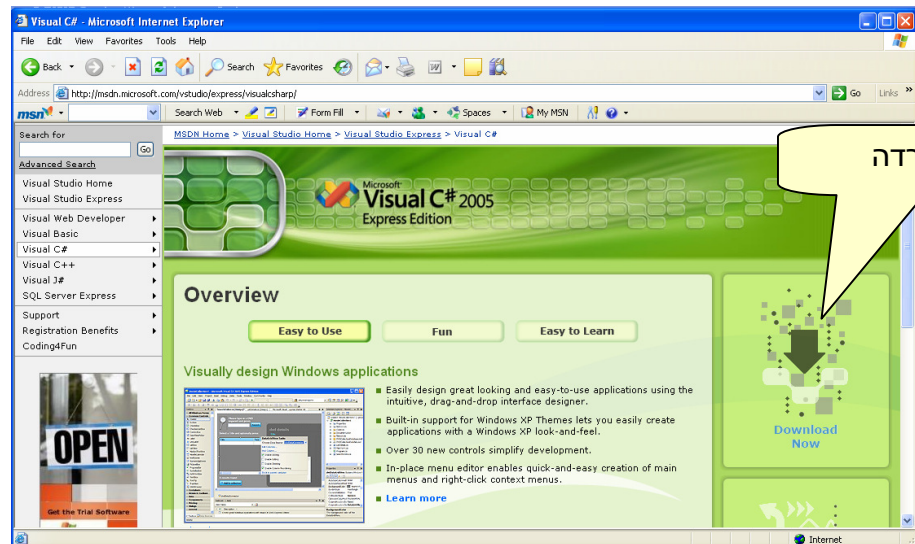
Visual C# - Microsoft Internet Explorer

File Edit View Favorites Tools Help

Back Search Favorites

Address http://msdn.microsoft.com/vstudio/express/visualsharp/ Go Links

msn Search Web Form Fill Spaces My MSN

Search for
Go
Advanced Search

Visual Studio Home
Visual Studio Express
Visual Web Developer
Visual Basic
Visual C#
Visual C++
Visual J#
SQL Server Express
Support
Registration Benefits
Coding4Fun

OPEN
Get the Trial Software

MSDN Home > Visual Studio Home > Visual Studio Express > Visual C#

Microsoft Visual C# 2005 Express Edition

רדה

Overview

Easy to Use
Fun
Easy to Learn

Visually design Windows applications

Easily design great looking and easy-to-use applications using the intuitive, drag-and-drop interface designer.

Built-in support for Windows XP Themes lets you easily create applications with a Windows XP look-and-feel.

Over 30 new controls simplify development.

In-place menu editor enables quick-and-easy creation of main menus and right-click context menus.

Learn more

Download Now

Internet